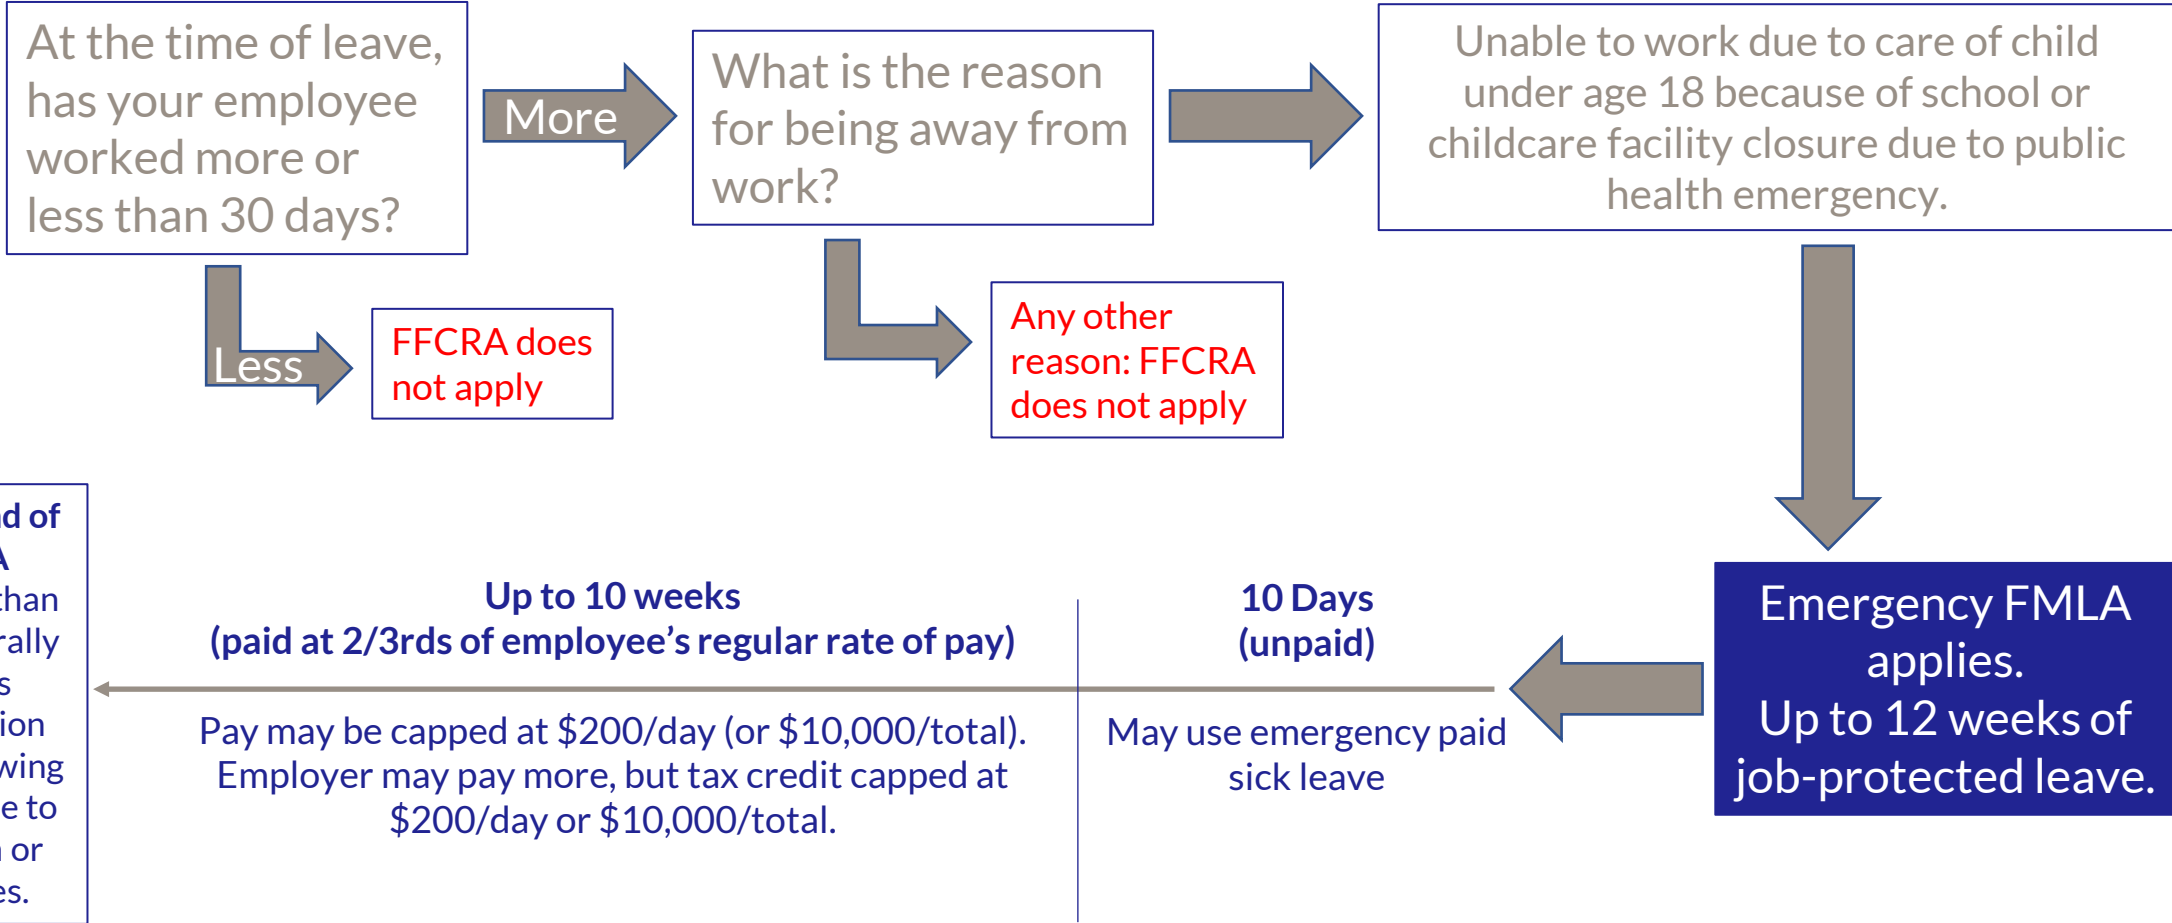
At the time of leave, has your employee worked more or less than 30 days?

More

What is the reason for being away from work?

Unable to work due to care of child under age 18 because of school or childcare facility closure due to public health emergency.

Less

FFCRA does not apply

Any other reason: FFCRA does not apply

Emergency FMLA applies.
Up to 12 weeks of job-protected leave.

10 Days
(unpaid)

May use emergency paid sick leave

Up to 10 weeks
(paid at 2/3rds of employee's regular rate of pay)

Pay may be capped at $200/day (or $10,000/total). Employer may pay more, but tax credit capped at $200/day or $10,000/total.

d of
A
than
rally
s
ion
wing
e to
or
es.